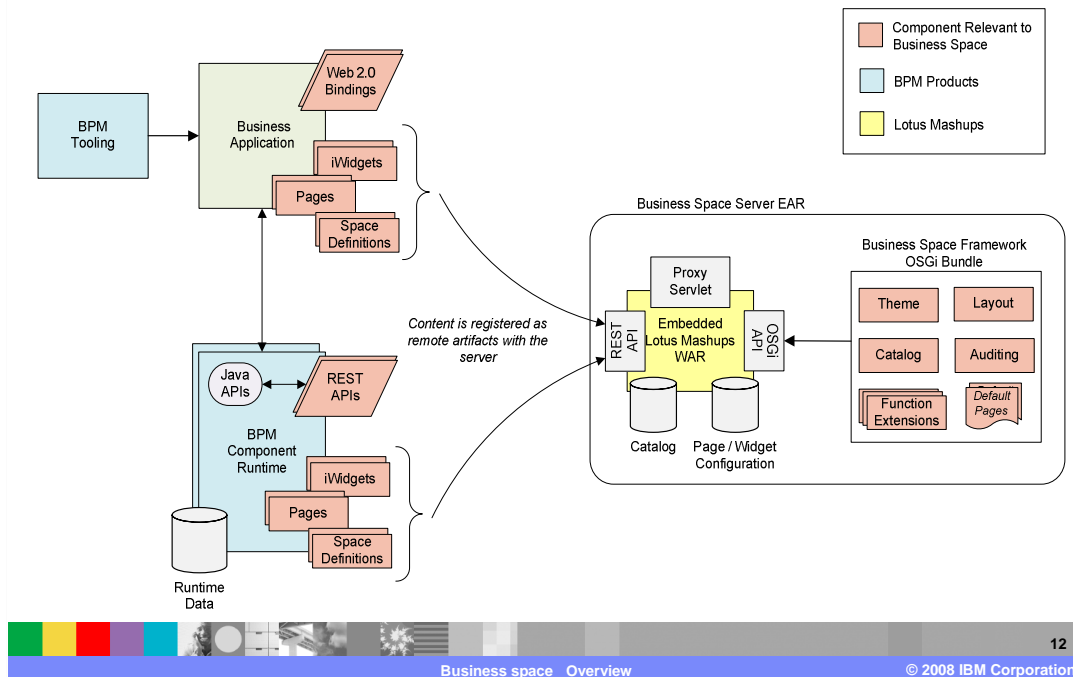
Component Relevant to Business Space

BPM Products

Lotus Mashups

BPM Tooling

Business Application

Web 2.0 Bindings

iWidgets

Pages

Space Definitions

Business Space Server EAR

Business Space Framework OSGi Bundle

Proxy Servlet

REST API

Embedded Lotus Mashups WAR

OSGi API

Theme

Layout

Catalog

Auditing

Function Extensions

Default Pages

Catalog

Page / Widget Configuration

Content is registered as remote artifacts with the server

Java APIs

REST APIs

BPM Component Runtime

iWidgets

Pages

Space Definitions

Runtime Data

12

Business space Overview

© 2008 IBM Corporation